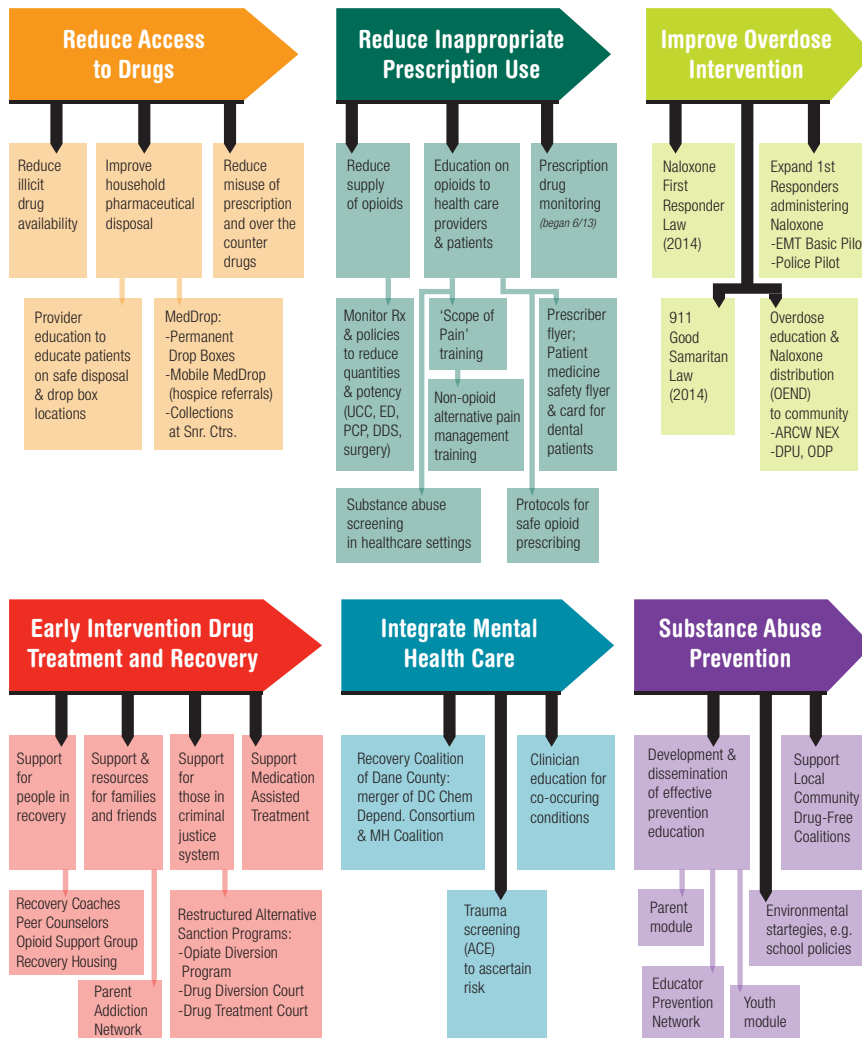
Reduce Access to Drugs

Reduce illicit drug availability

Improve household pharmaceutical disposal

Reduce misuse of prescription and over the counter drugs

Provider education to educate patients on safe disposal & drop box locations

MedDrop:
-Permanent Drop Boxes
-Mobile MedDrop (hospice referrals)
-Collections at Snr. Ctrs.

Reduce Inappropriate Prescription Use

Reduce supply of opioids

Education on opioids to health care providers & patients

Prescription drug monitoring (began 6/13)

Monitor Rx & policies to reduce quantities & potency (UCC, ED, PCP, DDS, surgery)

'Scope of Pain' training

Non-opioid alternative pain management training

Prescriber flyer; Patient medicine safety flyer & card for dental patients

Substance abuse screening in healthcare settings

Protocols for safe opioid prescribing

Improve Overdose Intervention

Naloxone First Responder Law (2014)

Expand 1st Responders administering Naloxone
-EMT Basic Pilo
-Police Pilot

911 Good Samaritan Law (2014)

Overdose education & Naloxone distribution (OEND) to community
-ARCW NEX
-DPU, ODP

Early Intervention Drug Treatment and Recovery

Support for people in recovery

Support & resources for families and friends

Support for those in criminal justice system

Support Medication Assisted Treatment

Recovery Coaches
Peer Counselors
Opioid Support Group
Recovery Housing

Parent Addiction Network

Restructured Alternative Sanction Programs:
-Opiate Diversion Program
-Drug Diversion Court
-Drug Treatment Court

Integrate Mental Health Care

Recovery Coalition of Dane County: merger of DC Chem Depend. Consortium & MH Coalition

Clinician education for co-occuring conditions

Trauma screening (ACE) to ascertain risk

Substance Abuse Prevention

Development & dissemination of effective prevention education

Support Local Community Drug-Free Coalitions

Parent module

Environmental startegies, e.g. school policies

Educator Prevention Network

Youth module